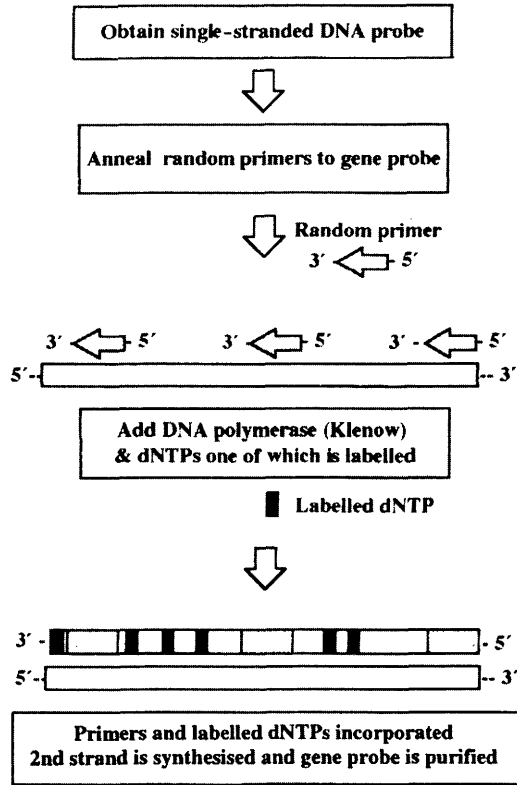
Obtain single-stranded DNA probe

Anneal random primers to gene probe

Random primer

3′ 5′

3′ 5′ 3′ 5′ 3′ 5′

5′ 3′

Add DNA polymerase (Klenow) & dNTPs one of which is labelled

Labelled dNTP

3′ 5′

5′ 3′

Primers and labelled dNTPs incorporated
2nd strand is synthesised and gene probe is purified